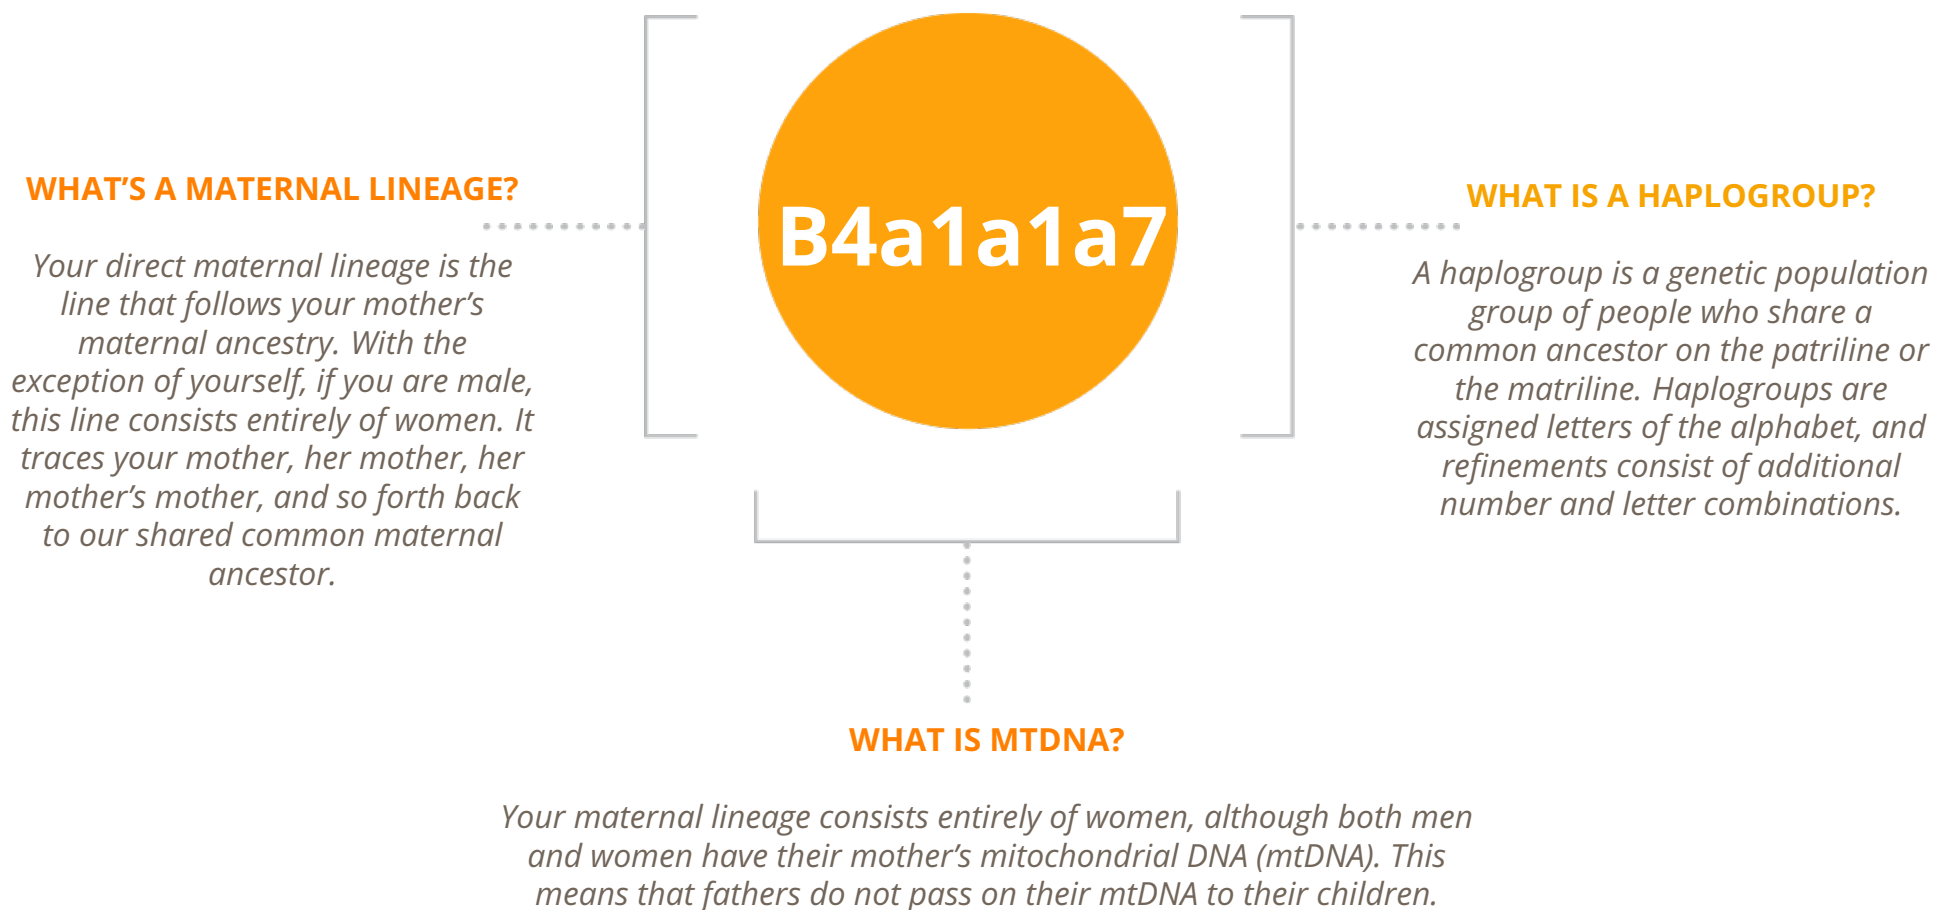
WHAT'S A MATERNAL LINEAGE?

Your direct maternal lineage is the line that follows your mother's maternal ancestry. With the exception of yourself, if you are male, this line consists entirely of women. It traces your mother, her mother, her mother's mother, and so forth back to our shared common maternal ancestor.

B4a1a1a7

WHAT IS A HAPLOGROUP?

A haplogroup is a genetic population group of people who share a common ancestor on the patriline or the matriline. Haplogroups are assigned letters of the alphabet, and refinements consist of additional number and letter combinations.

WHAT IS MTDNA?

Your maternal lineage consists entirely of women, although both men and women have their mother's mitochondrial DNA (mtDNA). This means that fathers do not pass on their mtDNA to their children.